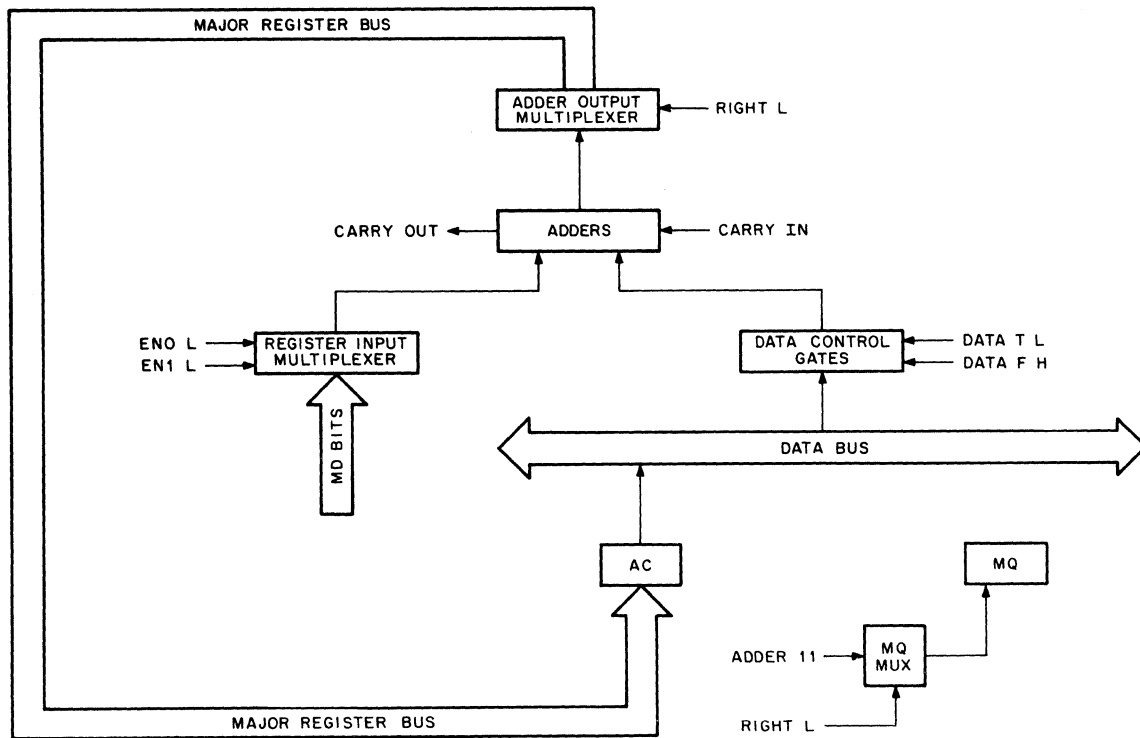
MAJOR REGISTER BUS

ADDER OUTPUT MULTIPLEXER

RIGHT L

CARRY OUT

ADDERS

CARRY IN

ENO L

EN1 L

REGISTER INPUT MULTIPLEXER

MD BITS

DATA CONTROL GATES

DATA T L

DATA F H

DATA BUS

AC

MQ

ADDER 11

MQ MUX

RIGHT L

MAJOR REGISTER BUS